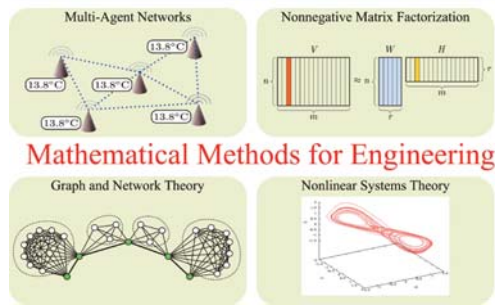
Multi-Agent Networks

13.8°C

13.8°C

13.8°C

13.8°C

13.8°C

Nonnegative Matrix Factorization

$V$

$n$

$m$

$\approx$

$W$

$r$

$H$

$r$

$m$

Mathematical Methods for Engineering

Graph and Network Theory

Nonlinear Systems Theory